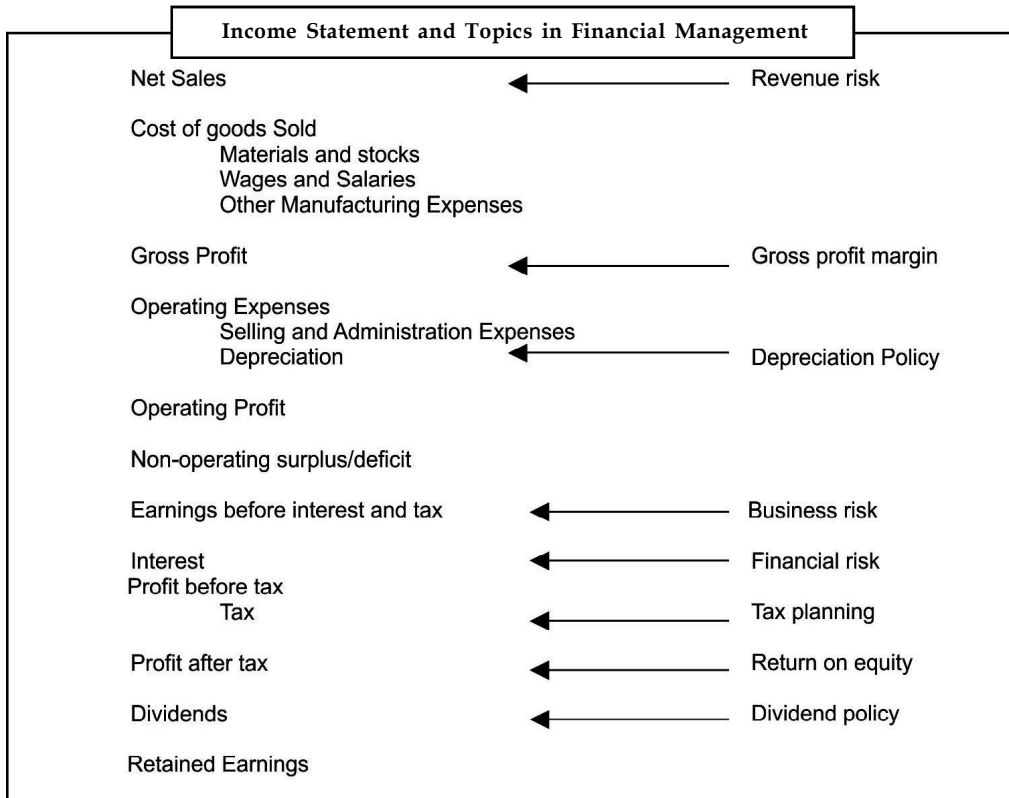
Income Statement and Topics in Financial Management

Net Sales ← Revenue risk

Cost of goods Sold
Materials and stocks
Wages and Salaries
Other Manufacturing Expenses

Gross Profit ← Gross profit margin

Operating Expenses
Selling and Administration Expenses
Depreciation ← Depreciation Policy

Operating Profit

Non-operating surplus/deficit

Earnings before interest and tax ← Business risk

Interest ← Financial risk
Profit before tax
Tax ← Tax planning

Profit after tax ← Return on equity

Dividends ← Dividend policy

Retained Earnings